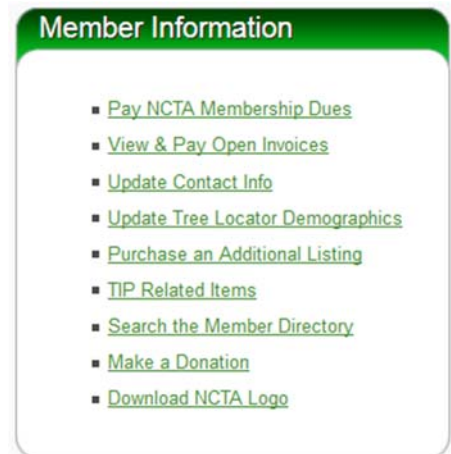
Member Information

- Pay NCTA Membership Dues
- View & Pay Open Invoices
- Update Contact Info
- Update Tree Locator Demographics
- Purchase an Additional Listing
- TIP Related Items
- Search the Member Directory
- Make a Donation
- Download NCTA Logo